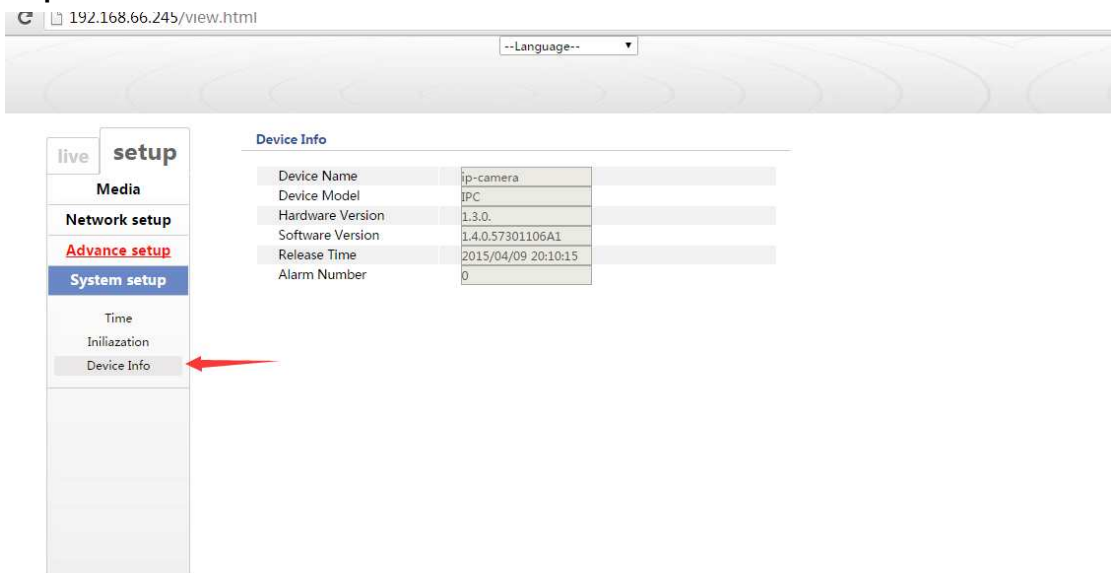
192.168.66.245/view.html

--Language--

live setup

Media

Network setup

Advance setup

System setup

Time

Iniliazation

Device Info

Device Info

| Device Name | ip-camera |
|---|---|
| Device Model | IPC |
| Hardware Version | 1.3.0. |
| Software Version | 1.4.0.57301106A1 |
| Release Time | 2015/04/09 20:10:15 |
| Alarm Number | 0 |